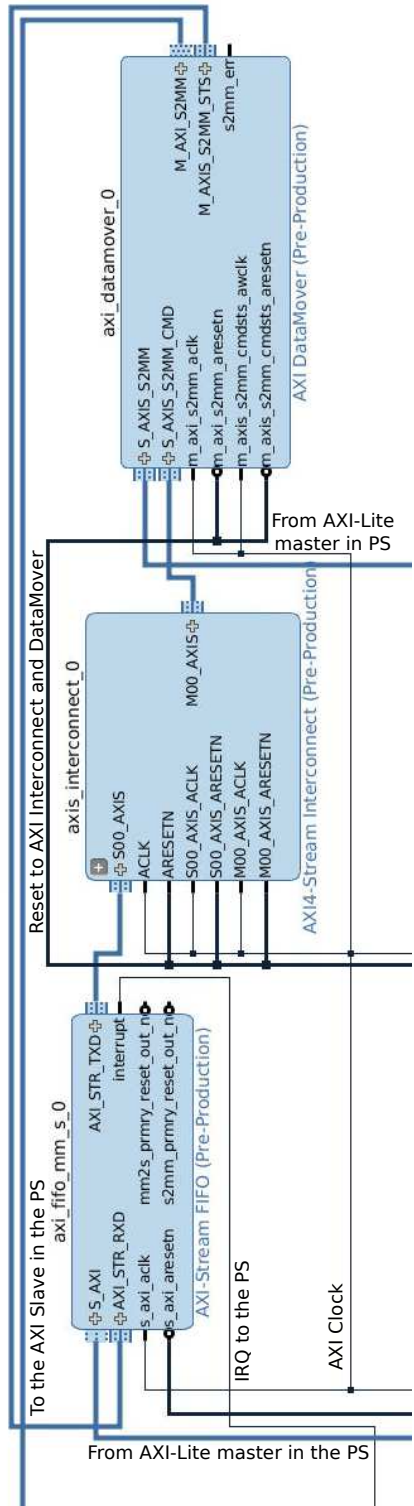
axi_datamover_0
S_AXIS_S2MM
S_AXIS_S2MM_CMD
m_axi_s2mm_aclk
m_axi_s2mm_aresetn
m_axis_s2mm_cmdsts_awclk
m_axis_s2mm_cmdsts_aresetn
M_AXI_S2MM
M_AXIS_S2MM_STS
s2mm_err
AXI DataMover (Pre-Production)

From AXI-Lite master in PS

Reset to AXI Interconnect and DataMover

axis_interconnect_0
S00_AXIS
ACLK
ARESETN
S00_AXIS_ACLK
S00_AXIS_ARESETN
M00_AXIS_ACLK
M00_AXIS_ARESETN
M00_AXIS
AXI4-Stream Interconnect (Pre-Production)

To the AXI Slave in the PS
axi_fifo_mm_s_0
S_AXI
AXI_STR_RXD
s_axi_aclk
s_axi_aresetn
AXI_STR_TXD
interrupt
mm2s_prmry_reset_out_n
s2mm_prmry_reset_out_n
AXI-Stream FIFO (Pre-Production)

IRQ to the PS

AXI Clock

From AXI-Lite master in the PS